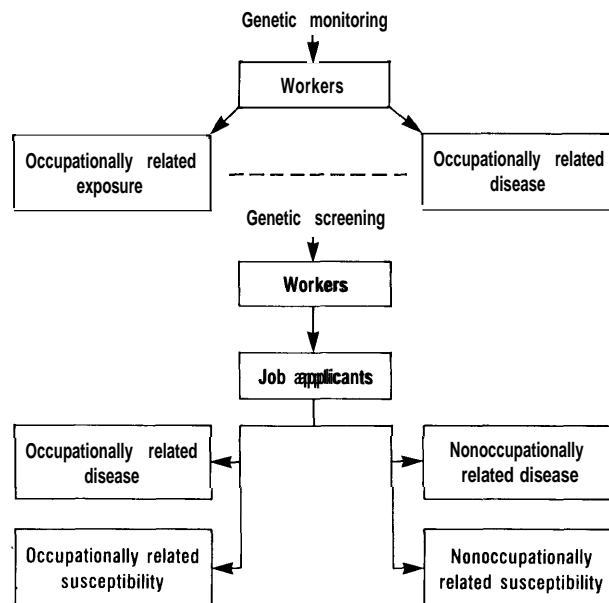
Genetic monitoring

Workers

Occupationally related exposure

Occupationally related disease

Genetic screening

Workers

Job applicants

Occupationally related disease

Nonoccupationally related disease

Occupationally related susceptibility

Nonoccupationally related susceptibility